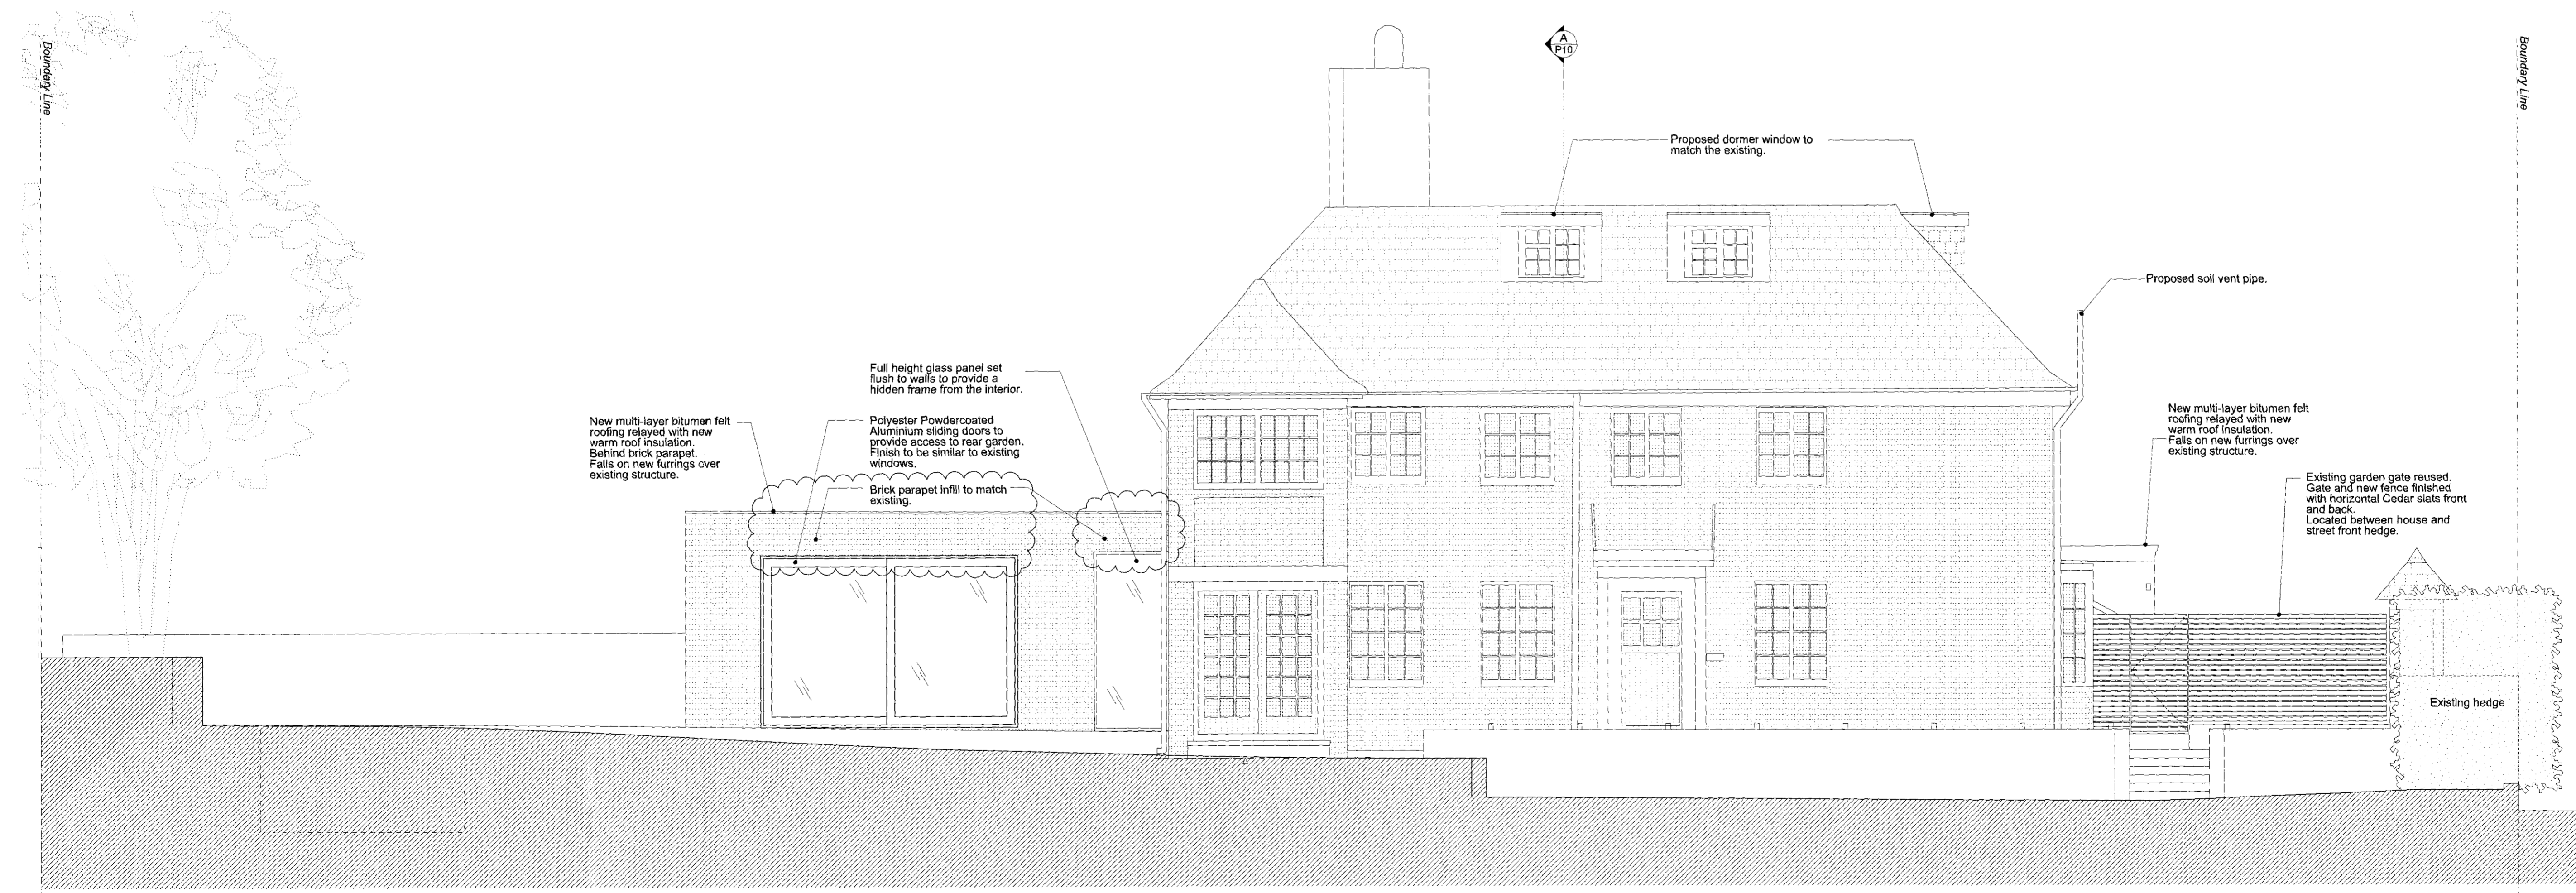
Boundary Line

A
P10

Boundary Line

Proposed dormer window to match the existing.

Proposed soil vent pipe.

Full height glass panel set flush to walls to provide a hidden frame from the interior.

New multi-layer bitumen felt roofing relayed with new warm roof insulation. Behind brick parapet. Falls on new furrings over existing structure.

Polyester Powdercoated Aluminium sliding doors to provide access to rear garden. Finish to be similar to existing windows.

Brick parapet infill to match existing.

New multi-layer bitumen felt roofing relayed with new warm roof insulation. Falls on new furrings over existing structure.

Existing garden gate reused. Gate and new fence finished with horizontal Cedar slats front and back. Located between house and street front hedge.

Existing hedge